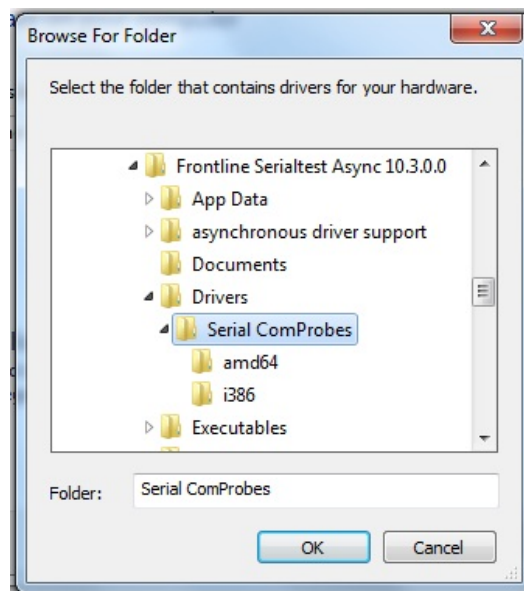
Browse For Folder

Select the folder that contains drivers for your hardware.

Frontline Serialtest Async 10.3.0.0
App Data
asynchronous driver support
Documents
Drivers
Serial ComProbes
amd64
i386
Executables

Folder: Serial ComProbes

OK
Cancel